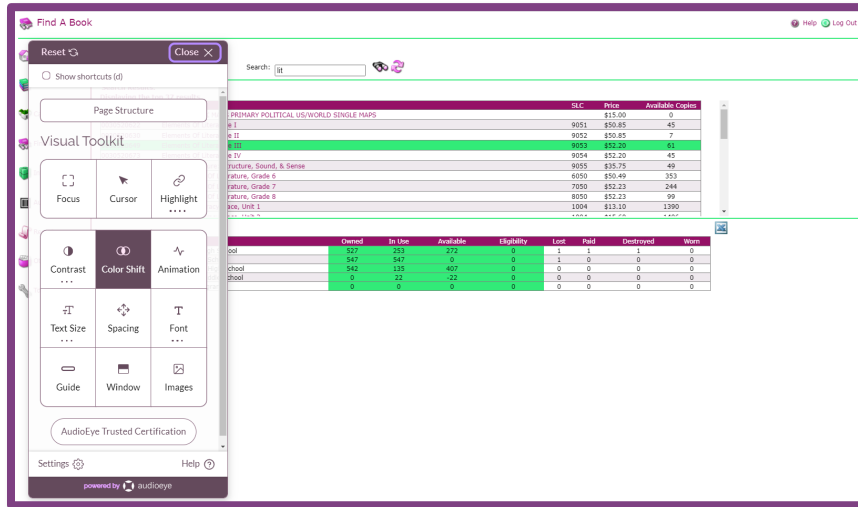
Find A Book

Help Log Out

Reset

Close

Show shortcuts (d)

Page Structure

Visual Toolkit

Focus

Cursor

Highlight

Contrast

Color Shift

Animation

Text Size

Spacing

Font

Guide

Window

Images

AudioEye Trusted Certification

Settings

Help

powered by audioeye

Search: lit

| | SLC | Price | Available Copies |
|---|---|---|---|
| PRIMARY POLITICAL US/WORLD SINGLE MAPS | | $15.00 | 0 |
| e I | 9051 | $50.85 | 45 |
| e II | 9052 | $50.85 | 7 |
| e III | 9053 | $52.20 | 61 |
| e IV | 9054 | $52.20 | 45 |
| ructure, Sound, & Sense | 9055 | $35.75 | 49 |
| rature, Grade 6 | 6050 | $50.49 | 353 |
| rature, Grade 7 | 7050 | $52.23 | 244 |
| rature, Grade 8 | 8050 | $52.23 | 99 |
| ace, Unit 1 | 1004 | $13.10 | 1390 |

| | Owned | In Use | Available | Eligibility | Lost | Paid | Destroyed | Worn |
|---|---|---|---|---|---|---|---|---|
| ool | 527 | 253 | 272 | 0 | 1 | 1 | 1 | 0 |
| | 547 | 547 | 0 | 0 | 1 | 0 | 0 | 0 |
| chool | 542 | 135 | 407 | 0 | 0 | 0 | 0 | 0 |
| chool | 0 | 22 | -22 | 0 | 0 | 0 | 0 | 0 |
| | 0 | 0 | 0 | 0 | 0 | 0 | 0 | 0 |